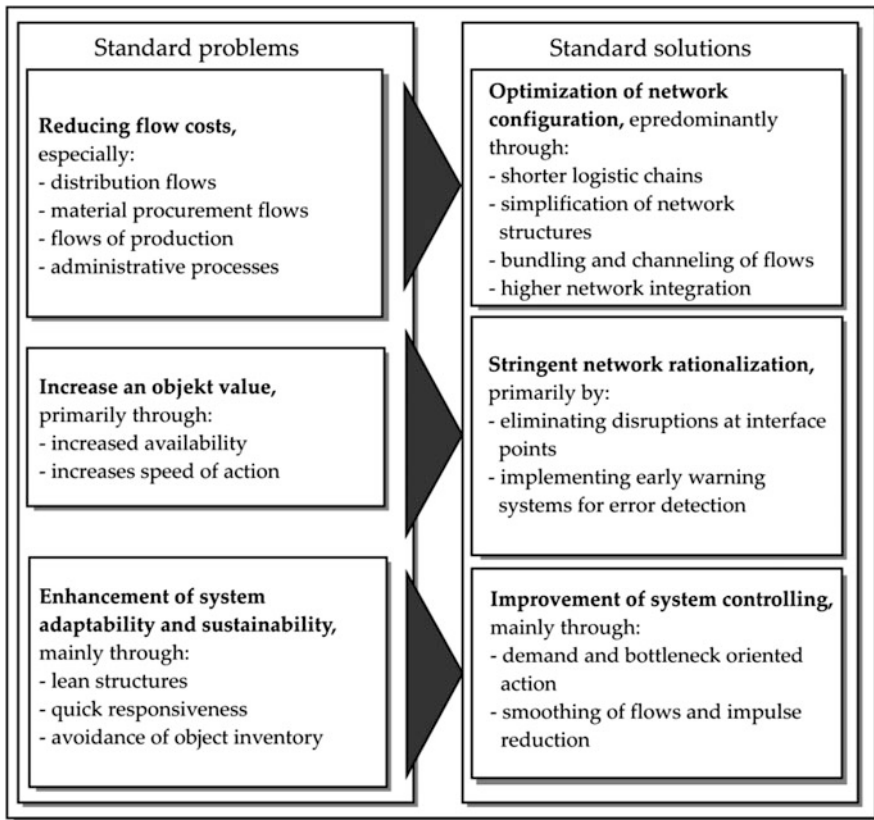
Standard problems

**Reducing flow costs,**
especially:
- distribution flows
- material procurement flows
- flows of production
- administrative processes

**Increase an objekt value,**
primarily through:
- increased availability
- increases speed of action

**Enhancement of system adaptability and sustainability,**
mainly through:
- lean structures
- quick responsiveness
- avoidance of object inventory

Standard solutions

**Optimization of network configuration,** epredominantly through:
- shorter logistic chains
- simplification of network structures
- bundling and channeling of flows
- higher network integration

**Stringent network rationalization,**
primarily by:
- eliminating disruptions at interface points
- implementing early warning systems for error detection

**Improvement of system controlling,**
mainly through:
- demand and bottleneck oriented action
- smoothing of flows and impulse reduction